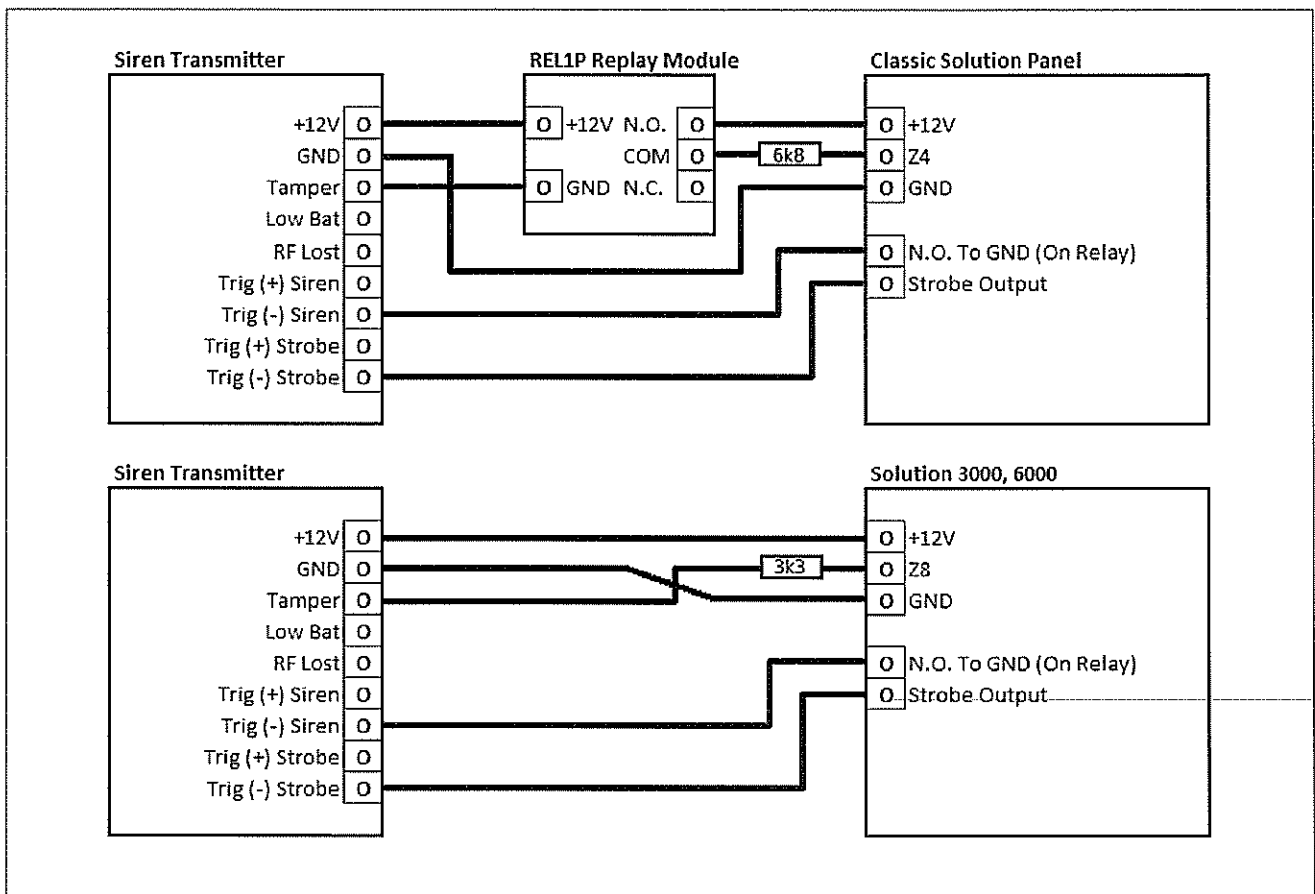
Siren Transmitter

REL1P Replay Module

Classic Solution Panel

+12V O
GND O
Tamper O
Low Bat O
RF Lost O
Trig (+) Siren O
Trig (-) Siren O
Trig (+) Strobe O
Trig (-) Strobe O

O +12V N.O. O
COM O
O GND N.C. O

6k8

O +12V
O Z4
O GND
O N.O. To GND (On Relay)
O Strobe Output

Siren Transmitter

Solution 3000, 6000

+12V O
GND O
Tamper O
Low Bat O
RF Lost O
Trig (+) Siren O
Trig (-) Siren O
Trig (+) Strobe O
Trig (-) Strobe O

3k3

O +12V
O Z8
O GND
O N.O. To GND (On Relay)
O Strobe Output